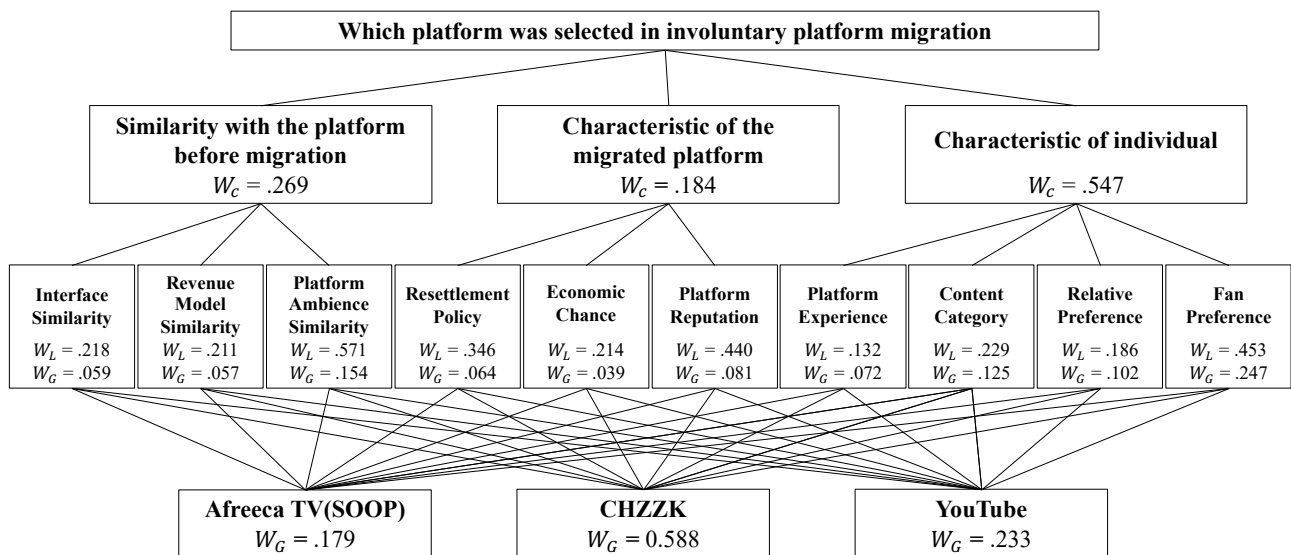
Which platform was selected in involuntary platform migration

Similarity with the platform before migration
$W_c = .269$

Characteristic of the migrated platform
$W_c = .184$

Characteristic of individual
$W_c = .547$

Interface Similarity
$W_L = .218$
$W_G = .059$

Revenue Model Similarity
$W_L = .211$
$W_G = .057$

Platform Ambience Similarity
$W_L = .571$
$W_G = .154$

Resettlement Policy
$W_L = .346$
$W_G = .064$

Economic Chance
$W_L = .214$
$W_G = .039$

Platform Reputation
$W_L = .440$
$W_G = .081$

Platform Experience
$W_L = .132$
$W_G = .072$

Content Category
$W_L = .229$
$W_G = .125$

Relative Preference
$W_L = .186$
$W_G = .102$

Fan Preference
$W_L = .453$
$W_G = .247$

Afreeca TV(SOOP)
$W_G = .179$

CHZZK
$W_G = 0.588$

YouTube
$W_G = .233$